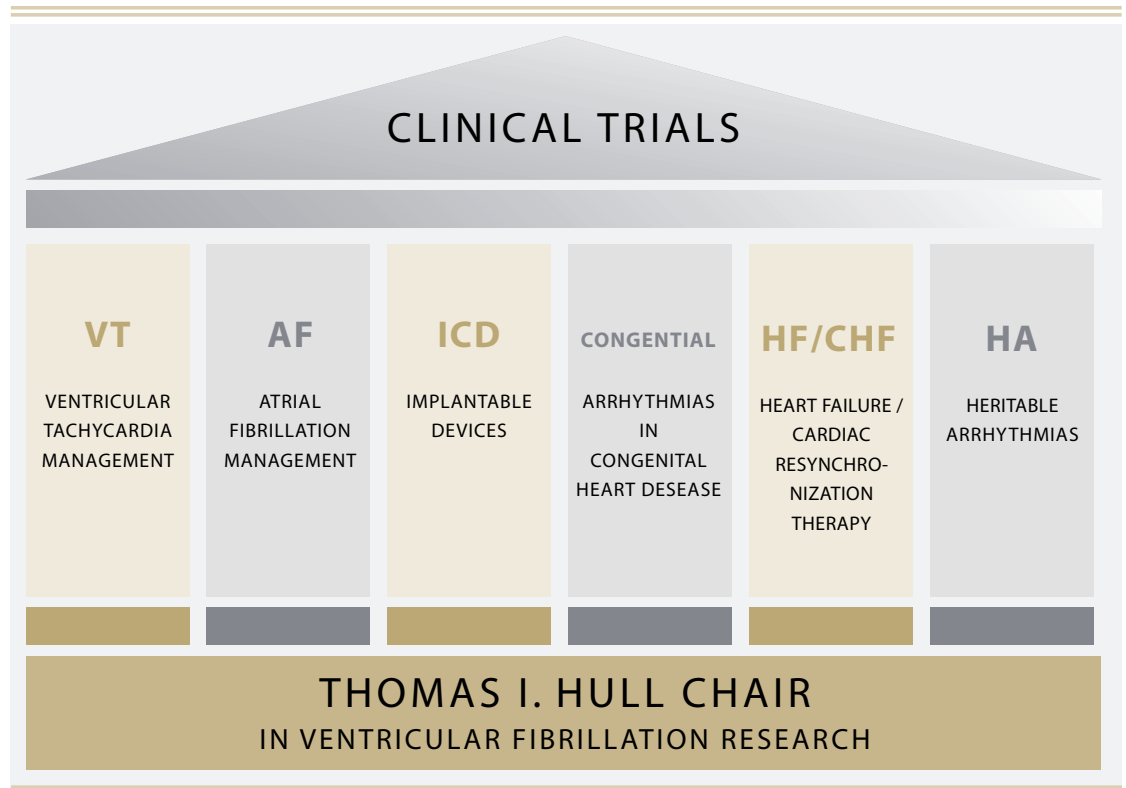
CLINICAL TRIALS

VT

VENTRICULAR TACHYCARDIA MANAGEMENT

AF

ATRIAL FIBRILLATION MANAGEMENT

ICD

IMPLANTABLE DEVICES

CONGENTIAL

ARRHYTHMIAS IN CONGENITAL HEART DESEASE

HF/CHF

HEART FAILURE / CARDIAC RESYNCHRONIZATION THERAPY

HA

HERITABLE ARRHYTHMIAS

THOMAS I. HULL CHAIR

IN VENTRICULAR FIBRILLATION RESEARCH